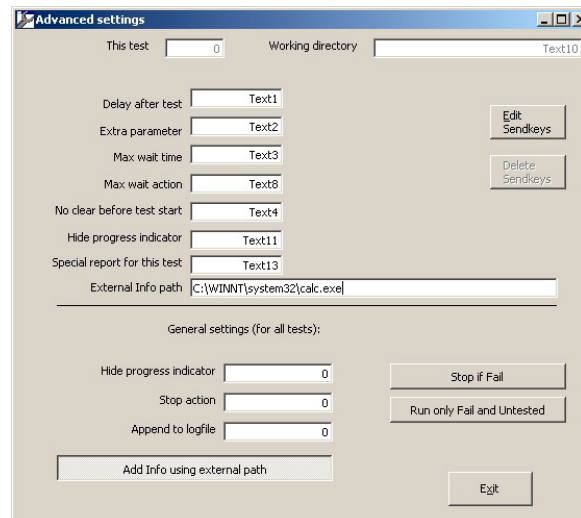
Advanced settings

This test 0

Working directory Text10

Delay after test Text1

Extra parameter Text2

Max wait time Text3

Max wait action Text8

No clear before test start Text4

Hide progress indicator Text11

Special report for this test Text13

External Info path C:\WINNT\system32\calc.exe

Edit Sendkeys

Delete Sendkeys

General settings (for all tests):

Hide progress indicator 0

Stop action 0

Append to logfile 0

Stop if Fail

Run only Fail and Untested

Add Info using external path

Exit